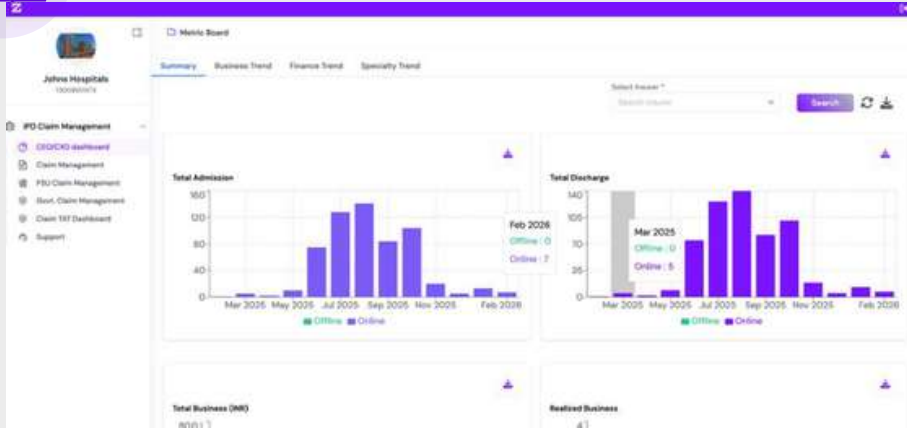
Z

Johns Hospitals
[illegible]

IPD Claim Management
CEO/CXO dashboard
Claim Management
PSU Claim Management
Govt. Claim Management
Claim TAT Dashboard
Support

Metric Board

Summary Business Trend Finance Trend Specialty Trend

Select Insurer *
Search insurer
Search

Total Admission
160
120
80
40
0
Mar 2025 May 2025 Jul 2025 Sep 2025 Nov 2025 Feb 2026
Offline Online

Feb 2026
Offline : 0
Online : 7

Total Discharge
140
105
70
35
0
Mar 2025 May 2025 Jul 2025 Sep 2025 Nov 2025 Feb 2026
Offline Online

Mar 2025
Offline : 0
Online : 5

Total Business (INR)
800

Realized Business
4